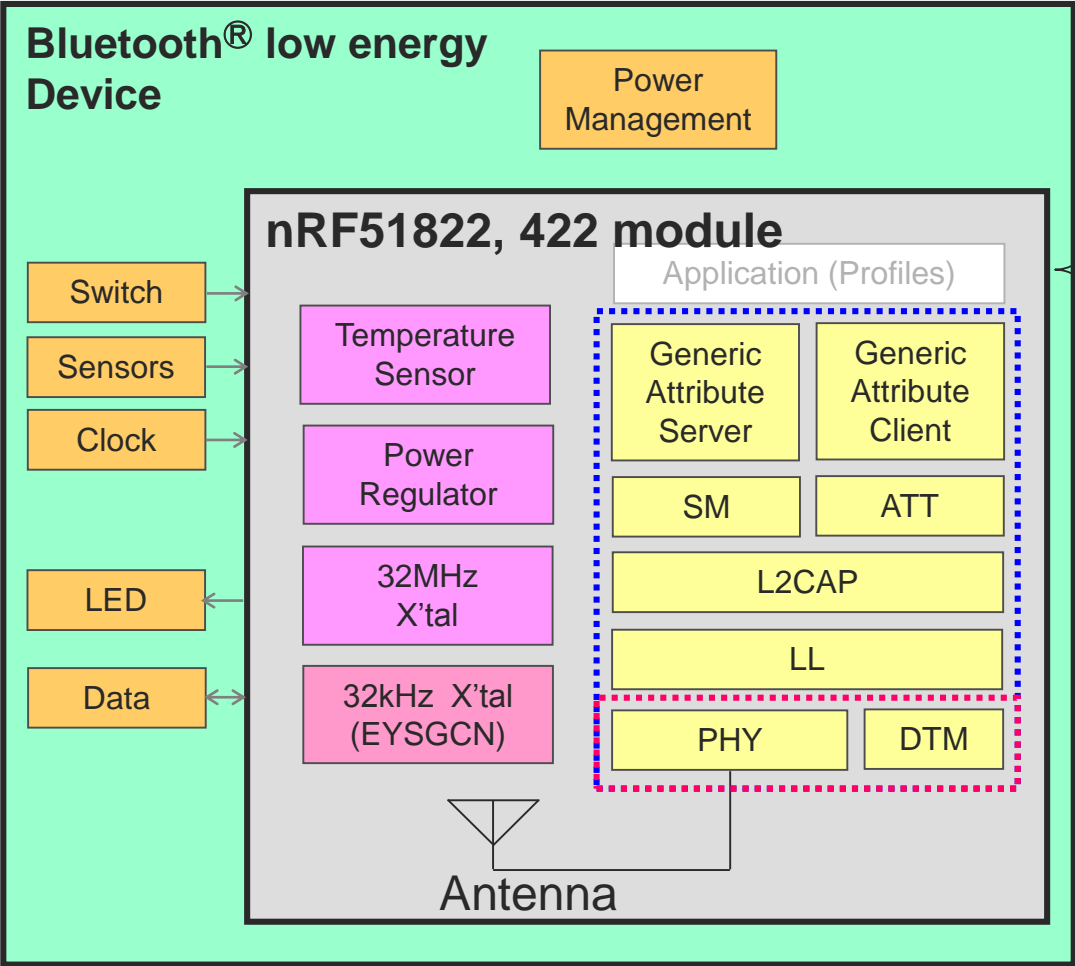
Bluetooth® low energy Device

Power Management

nRF51822, 422 module

Application (Profiles)

Switch

Sensors

Clock

LED

Data

Temperature Sensor

Power Regulator

32MHz X'tal

32kHz X'tal (EYSGCN)

Generic Attribute Server

Generic Attribute Client

SM

ATT

L2CAP

LL

PHY

DTM

Antenna